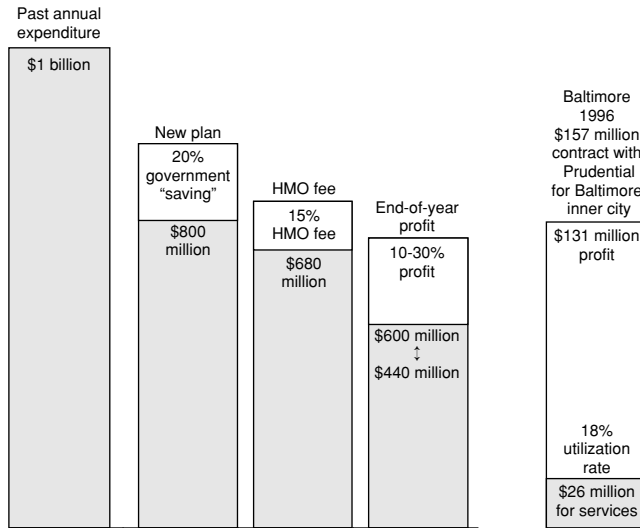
Past annual expenditure

$1 billion

New plan

20% government "saving"

$800 million

HMO fee

15% HMO fee

$680 million

End-of-year profit

10-30% profit

$600 million
↕
$440 million

Baltimore 1996 $157 million contract with Prudential for Baltimore inner city

$131 million profit

18% utilization rate

$26 million for services